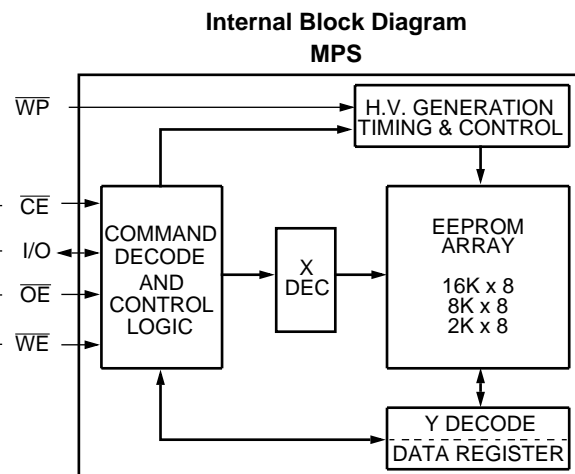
Internal Block Diagram
MPS

$\overline{WP}$

H.V. GENERATION TIMING & CONTROL

$\overline{CE}$

I/O

$\overline{OE}$

$\overline{WE}$

COMMAND DECODE AND CONTROL LOGIC

X DEC

EEPROM ARRAY

16K x 8
8K x 8
2K x 8

Y DECODE

DATA REGISTER